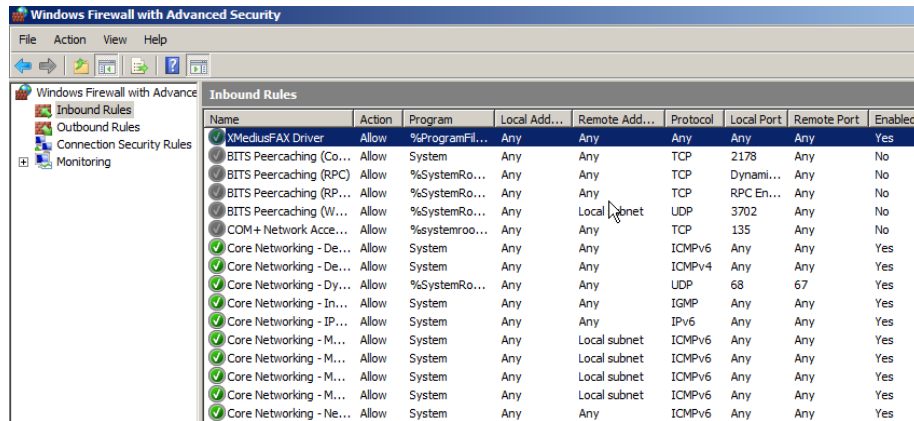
Windows Firewall with Advanced Security

File Action View Help

Windows Firewall with Advance
Inbound Rules
Outbound Rules
Connection Security Rules
Monitoring

Inbound Rules

| Name | Action | Program | Local Add... | Remote Add... | Protocol | Local Port | Remote Port | Enabled |
|---|---|---|---|---|---|---|---|---|
| XMediusFAX Driver | Allow | %ProgramFil... | Any | Any | Any | Any | Any | Yes |
| BITS Peercaching (Co... | Allow | System | Any | Any | TCP | 2178 | Any | No |
| BITS Peercaching (RPC) | Allow | %SystemRo... | Any | Any | TCP | Dynami... | Any | No |
| BITS Peercaching (RP... | Allow | %SystemRo... | Any | Any | TCP | RPC En... | Any | No |
| BITS Peercaching (W... | Allow | %SystemRo... | Any | Local subnet | UDP | 3702 | Any | No |
| COM+ Network Acce... | Allow | %systemroo... | Any | Any | TCP | 135 | Any | No |
| Core Networking - De... | Allow | System | Any | Any | ICMPv6 | Any | Any | Yes |
| Core Networking - De... | Allow | System | Any | Any | ICMPv4 | Any | Any | Yes |
| Core Networking - Dy... | Allow | %SystemRo... | Any | Any | UDP | 68 | 67 | Yes |
| Core Networking - In... | Allow | System | Any | Any | IGMP | Any | Any | Yes |
| Core Networking - IP... | Allow | System | Any | Any | IPv6 | Any | Any | Yes |
| Core Networking - M... | Allow | System | Any | Local subnet | ICMPv6 | Any | Any | Yes |
| Core Networking - M... | Allow | System | Any | Local subnet | ICMPv6 | Any | Any | Yes |
| Core Networking - M... | Allow | System | Any | Local subnet | ICMPv6 | Any | Any | Yes |
| Core Networking - M... | Allow | System | Any | Local subnet | ICMPv6 | Any | Any | Yes |
| Core Networking - Ne... | Allow | System | Any | Any | ICMPv6 | Any | Any | Yes |